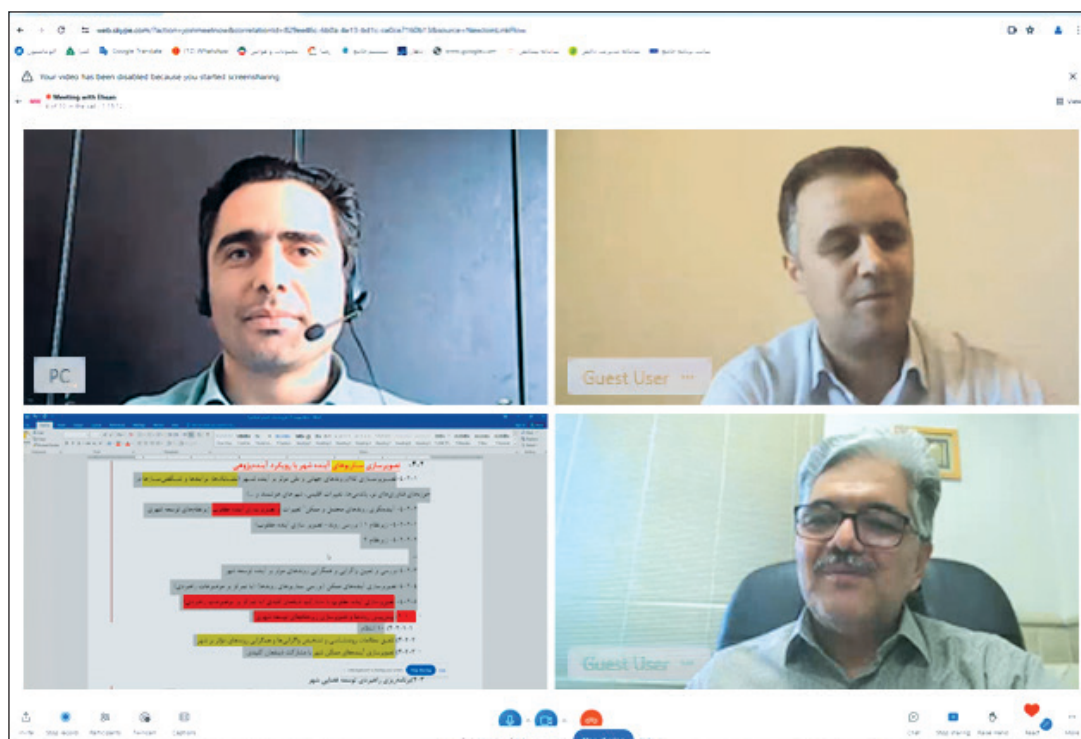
web.skype.com/?action=joinmeetnow&correlationId=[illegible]&source=NewJoinLinkFlow

Google Translate (12) WhatsApp www.google.com

Your video has been disabled because you started screensharing.

Meeting with Ehsan

PC

Guest User

Guest User

تصویرسازی سناریوهای آینده شهر با رویکرد آینده‌پژوهی

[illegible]

Invite Stop record Participants Translate Captions

Chat Stop sharing Raise Hand React More